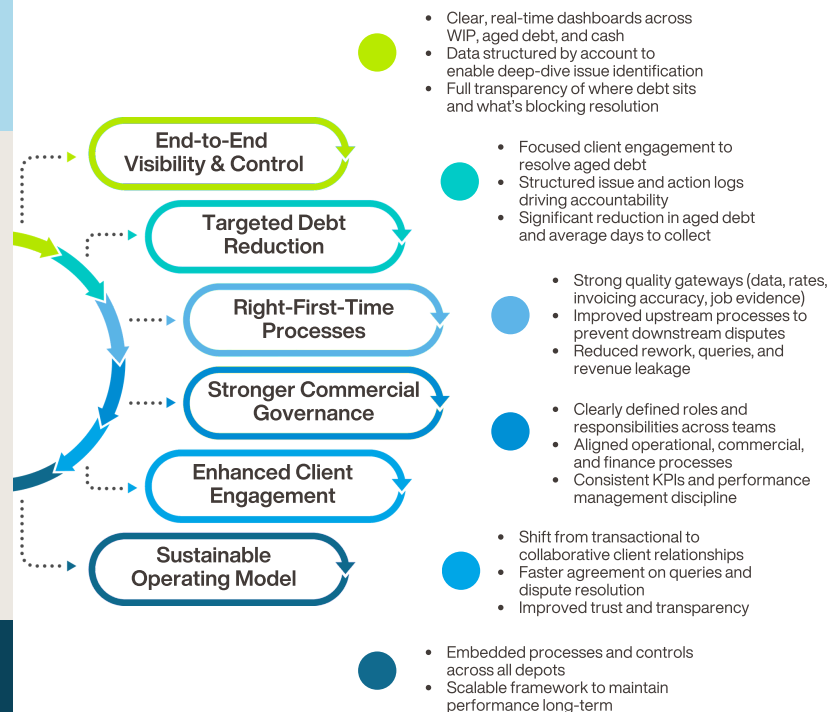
End-to-End Visibility & Control

- Clear, real-time dashboards across WIP, aged debt, and cash
- Data structured by account to enable deep-dive issue identification
- Full transparency of where debt sits and what's blocking resolution

Targeted Debt Reduction

- Focused client engagement to resolve aged debt
- Structured issue and action logs driving accountability
- Significant reduction in aged debt and average days to collect

Right-First-Time Processes

- Strong quality gateways (data, rates, invoicing accuracy, job evidence)
- Improved upstream processes to prevent downstream disputes
- Reduced rework, queries, and revenue leakage

Stronger Commercial Governance

- Clearly defined roles and responsibilities across teams
- Aligned operational, commercial, and finance processes
- Consistent KPIs and performance management discipline

Enhanced Client Engagement

- Shift from transactional to collaborative client relationships
- Faster agreement on queries and dispute resolution
- Improved trust and transparency

Sustainable Operating Model

- Embedded processes and controls across all depots
- Scalable framework to maintain performance long-term